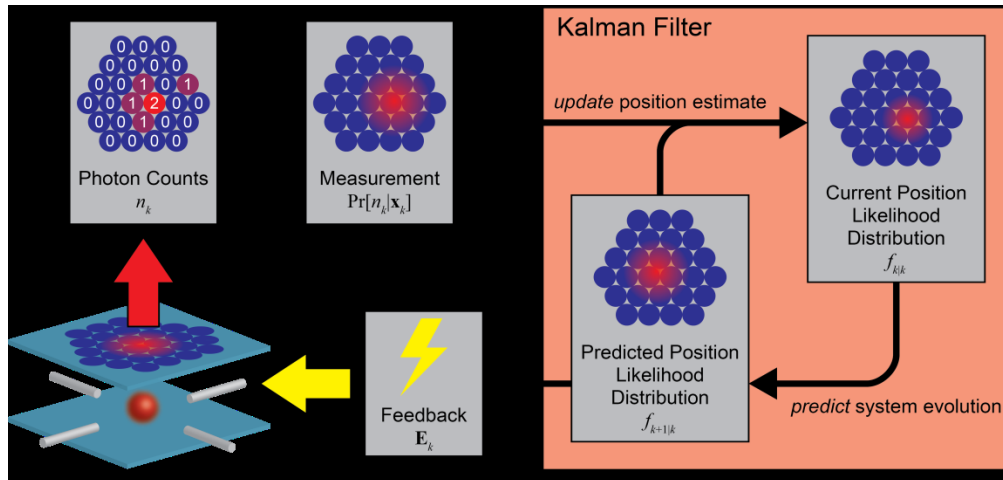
0 0 0
0 0 0 0
0 0 1 0 1
0 0 1 2 0 0
0 0 1 0 0
0 0 0 0

Photon Counts
$n_k$

Measurement
$\Pr[n_k|\mathbf{x}_k]$

Kalman Filter

*update* position estimate

Current Position Likelihood Distribution
$f_{k|k}$

Predicted Position Likelihood Distribution
$f_{k+1|k}$

*predict* system evolution

Feedback
$\mathbf{E}_k$